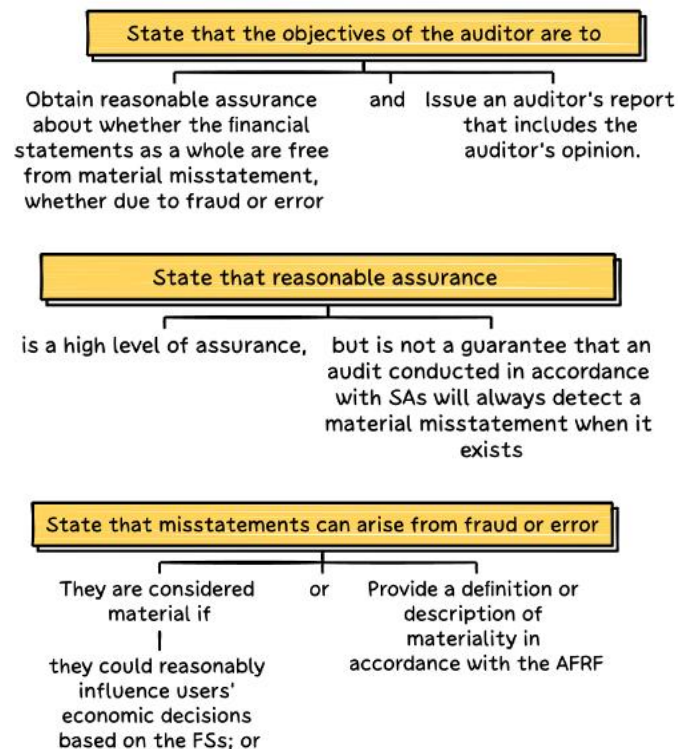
State that the objectives of the auditor are to

Obtain reasonable assurance about whether the financial statements as a whole are free from material misstatement, whether due to fraud or error

and

Issue an auditor's report that includes the auditor's opinion.

State that reasonable assurance

is a high level of assurance,

but is not a guarantee that an audit conducted in accordance with SAs will always detect a material misstatement when it exists

State that misstatements can arise from fraud or error

They are considered material if

they could reasonably influence users' economic decisions based on the FSs; or

or

Provide a definition or description of materiality in accordance with the AFRF